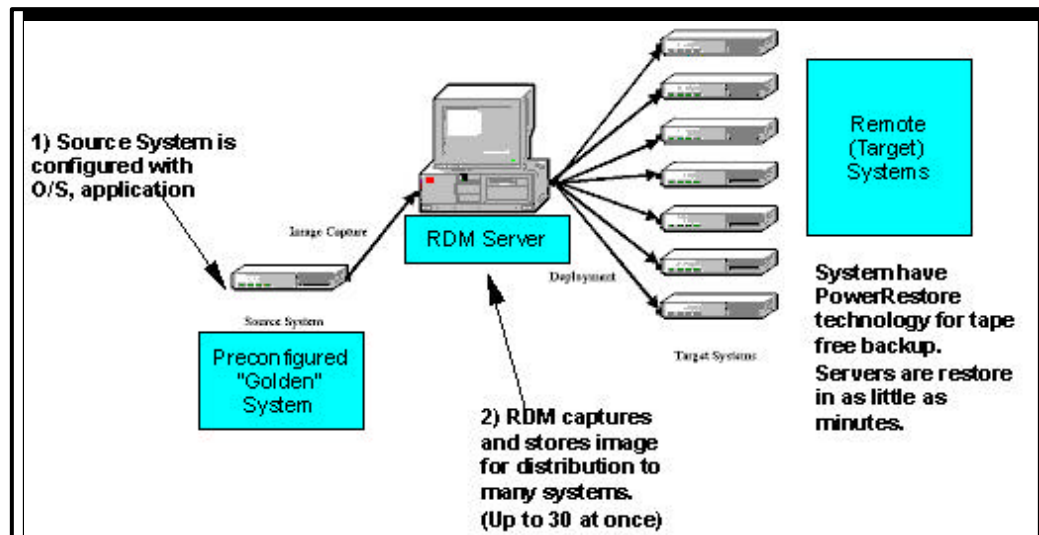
1) Source System is configured with O/S, application

Image Capture

RDM Server

Deployment

Remote (Target) Systems

Source System

Preconfigured "Golden" System

Target Systems

System have PowerRestore technology for tape free backup.

Servers are restore in as little as minutes.

2) RDM captures and stores image for distribution to many systems.

(Up to 30 at once)